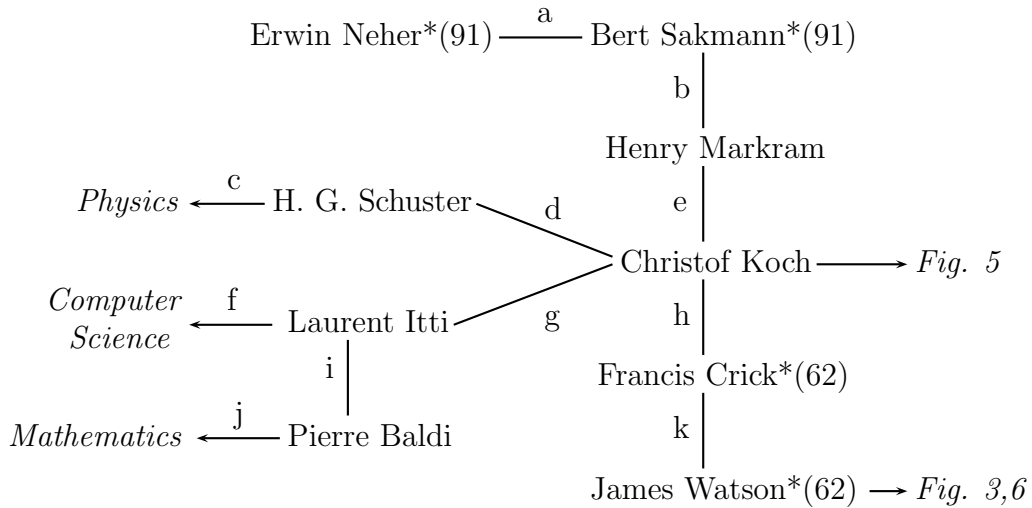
Erwin Neher*(91) a Bert Sakmann*(91)

b

Henry Markram

Physics c H. G. Schuster d e

Christof Koch Fig. 5

Computer Science f Laurent Itti g h

i Francis Crick*(62)

Mathematics j Pierre Baldi k

James Watson*(62) Fig. 3,6